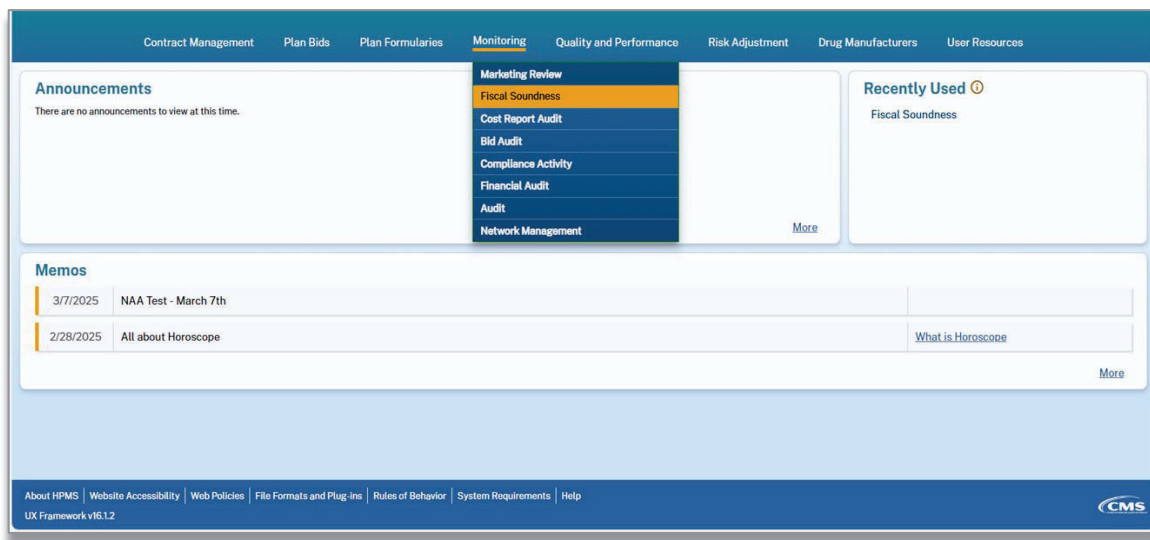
Contract Management Plan Bids Plan Formularies Monitoring Quality and Performance Risk Adjustment Drug Manufacturers User Resources

Marketing Review
Fiscal Soundness
Cost Report Audit
Bid Audit
Compliance Activity
Financial Audit
Audit
Network Management

Announcements
There are no announcements to view at this time.

More

Recently Used ⓘ
Fiscal Soundness

Memos

| 3/7/2025 | NAA Test - March 7th | |
|---|---|---|
| 2/28/2025 | All about Horoscope | What is Horoscope |

More

About HPMS | Website Accessibility | Web Policies | File Formats and Plug-ins | Rules of Behavior | System Requirements | Help
UX Framework v16.1.2

CMS